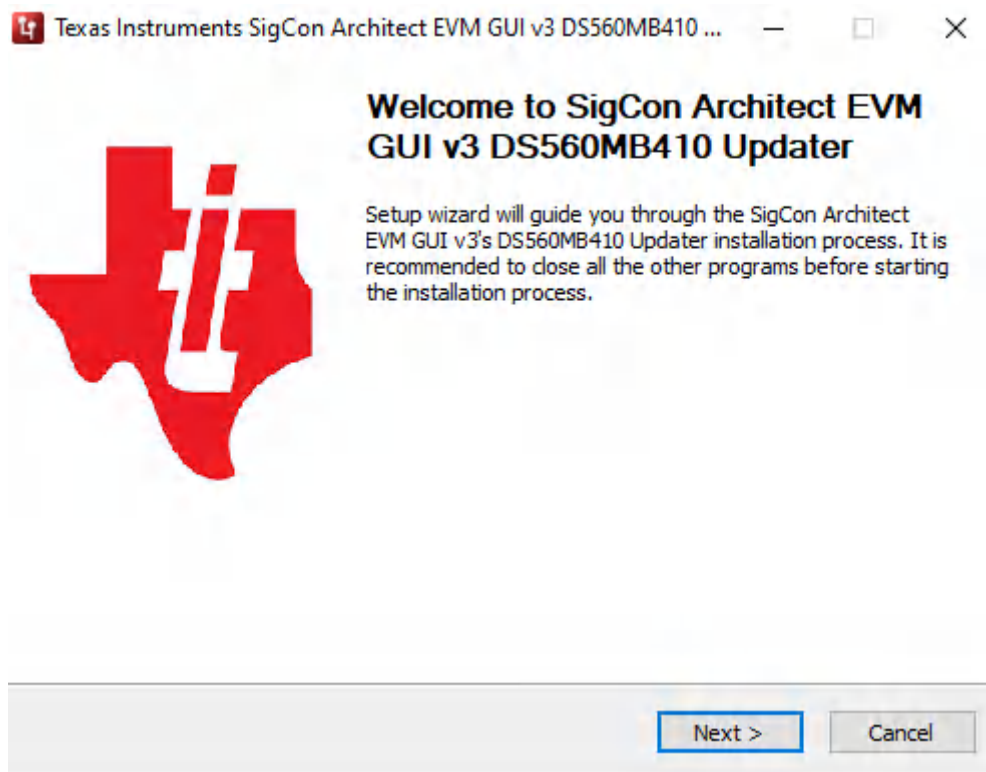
Texas Instruments SigCon Architect EVM GUI v3 DS560MB410 ...

Welcome to SigCon Architect EVM GUI v3 DS560MB410 Updater

Setup wizard will guide you through the SigCon Architect EVM GUI v3's DS560MB410 Updater installation process. It is recommended to close all the other programs before starting the installation process.

Next >

Cancel